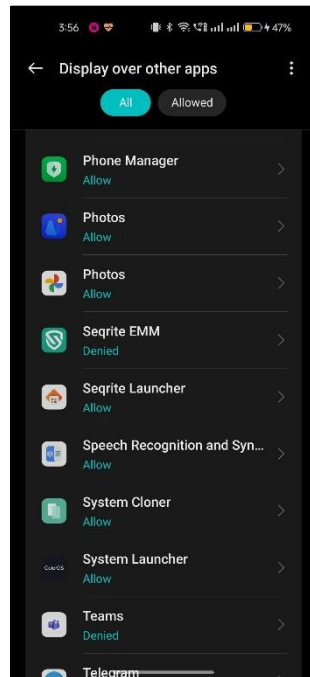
3:56 47%

Display over other apps

All Allowed

Phone Manager
Allow

Photos
Allow

Photos
Allow

Seqrite EMM
Denied

Seqrite Launcher
Allow

Speech Recognition and Syn...
Allow

System Cloner
Allow

ColorOS
System Launcher
Allow

Teams
Denied

Telegram